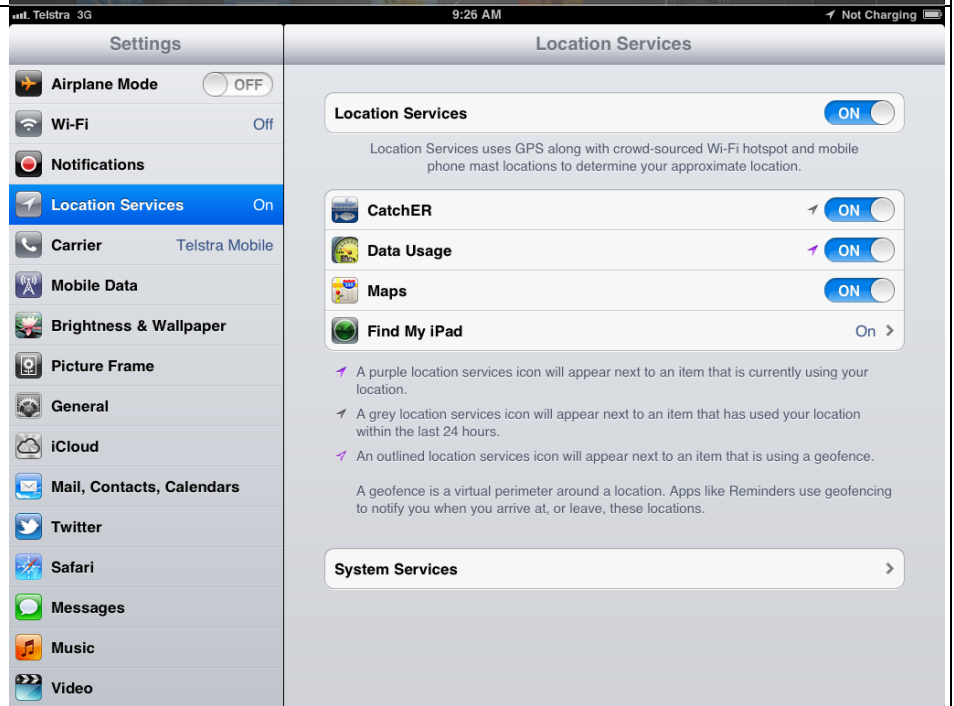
Telstra 3G
9:26 AM
Not Charging

Settings

Airplane Mode OFF
Wi-Fi Off
Notifications
Location Services On
Carrier Telstra Mobile
Mobile Data
Brightness & Wallpaper
Picture Frame
General
iCloud
Mail, Contacts, Calendars
Twitter
Safari
Messages
Music
Video

Location Services

Location Services ON

Location Services uses GPS along with crowd-sourced Wi-Fi hotspot and mobile phone mast locations to determine your approximate location.

CatchER ON
Data Usage ON
Maps ON
Find My iPad On

A purple location services icon will appear next to an item that is currently using your location.

A grey location services icon will appear next to an item that has used your location within the last 24 hours.

An outlined location services icon will appear next to an item that is using a geofence.

A geofence is a virtual perimeter around a location. Apps like Reminders use geofencing to notify you when you arrive at, or leave, these locations.

System Services